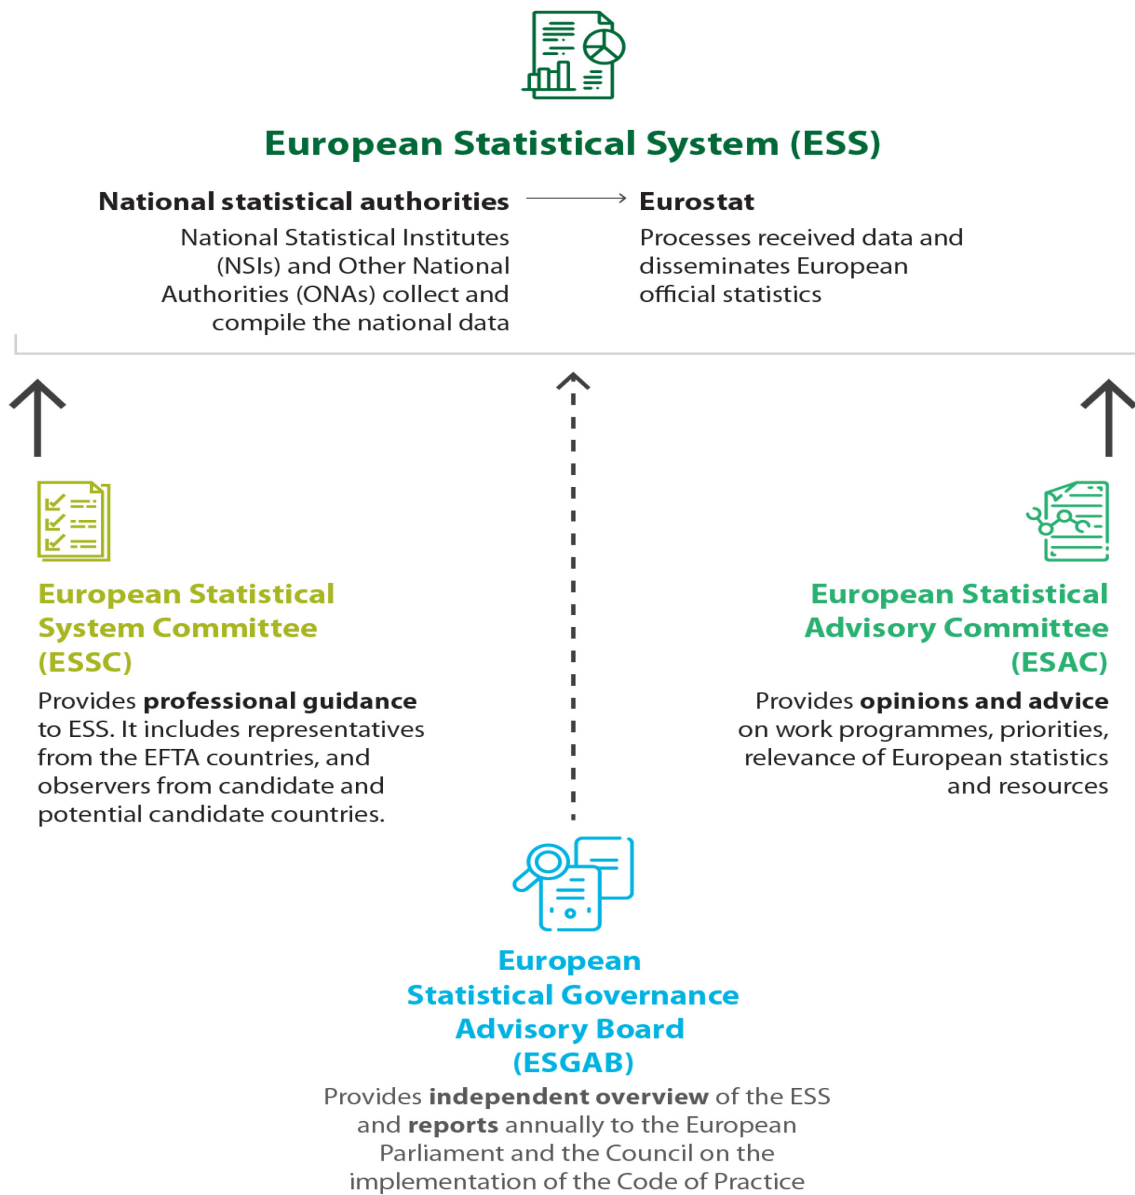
European Statistical System (ESS)

National statistical authorities

National Statistical Institutes (NSIs) and Other National Authorities (ONAs) collect and compile the national data

Eurostat

Processes received data and disseminates European official statistics

European Statistical System Committee (ESSC)

Provides **professional guidance** to ESS. It includes representatives from the EFTA countries, and observers from candidate and potential candidate countries.

European Statistical Advisory Committee (ESAC)

Provides **opinions and advice** on work programmes, priorities, relevance of European statistics and resources

European Statistical Governance Advisory Board (ESGAB)

Provides **independent overview** of the ESS and **reports** annually to the European Parliament and the Council on the implementation of the Code of Practice